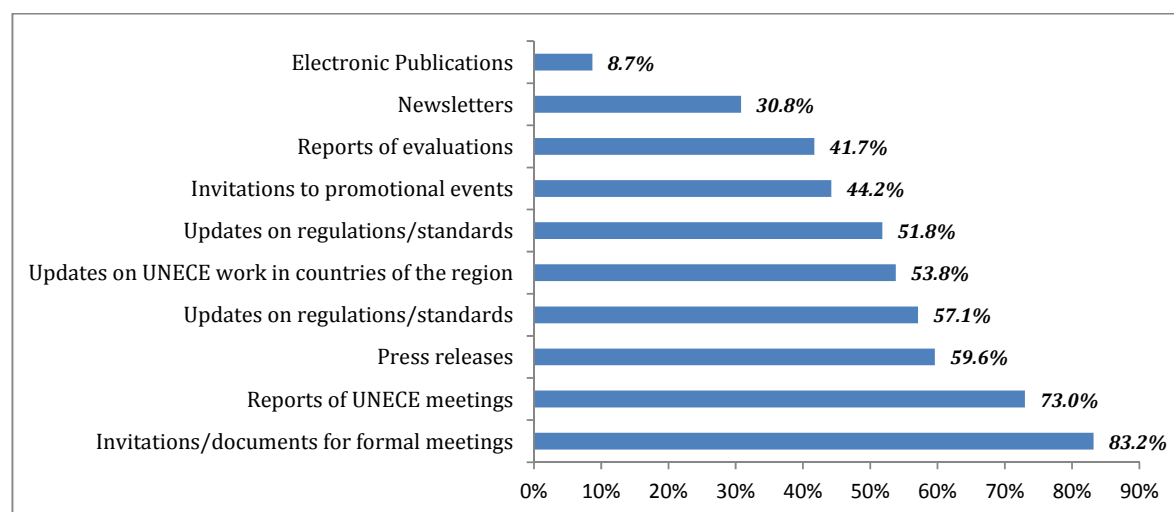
Electronic Publications 8.7%
Newsletters 30.8%
Reports of evaluations 41.7%
Invitations to promotional events 44.2%
Updates on regulations/standards 51.8%
Updates on UNECE work in countries of the region 53.8%
Updates on regulations/standards 57.1%
Press releases 59.6%
Reports of UNECE meetings 73.0%
Invitations/documents for formal meetings 83.2%

0% 10% 20% 30% 40% 50% 60% 70% 80% 90%